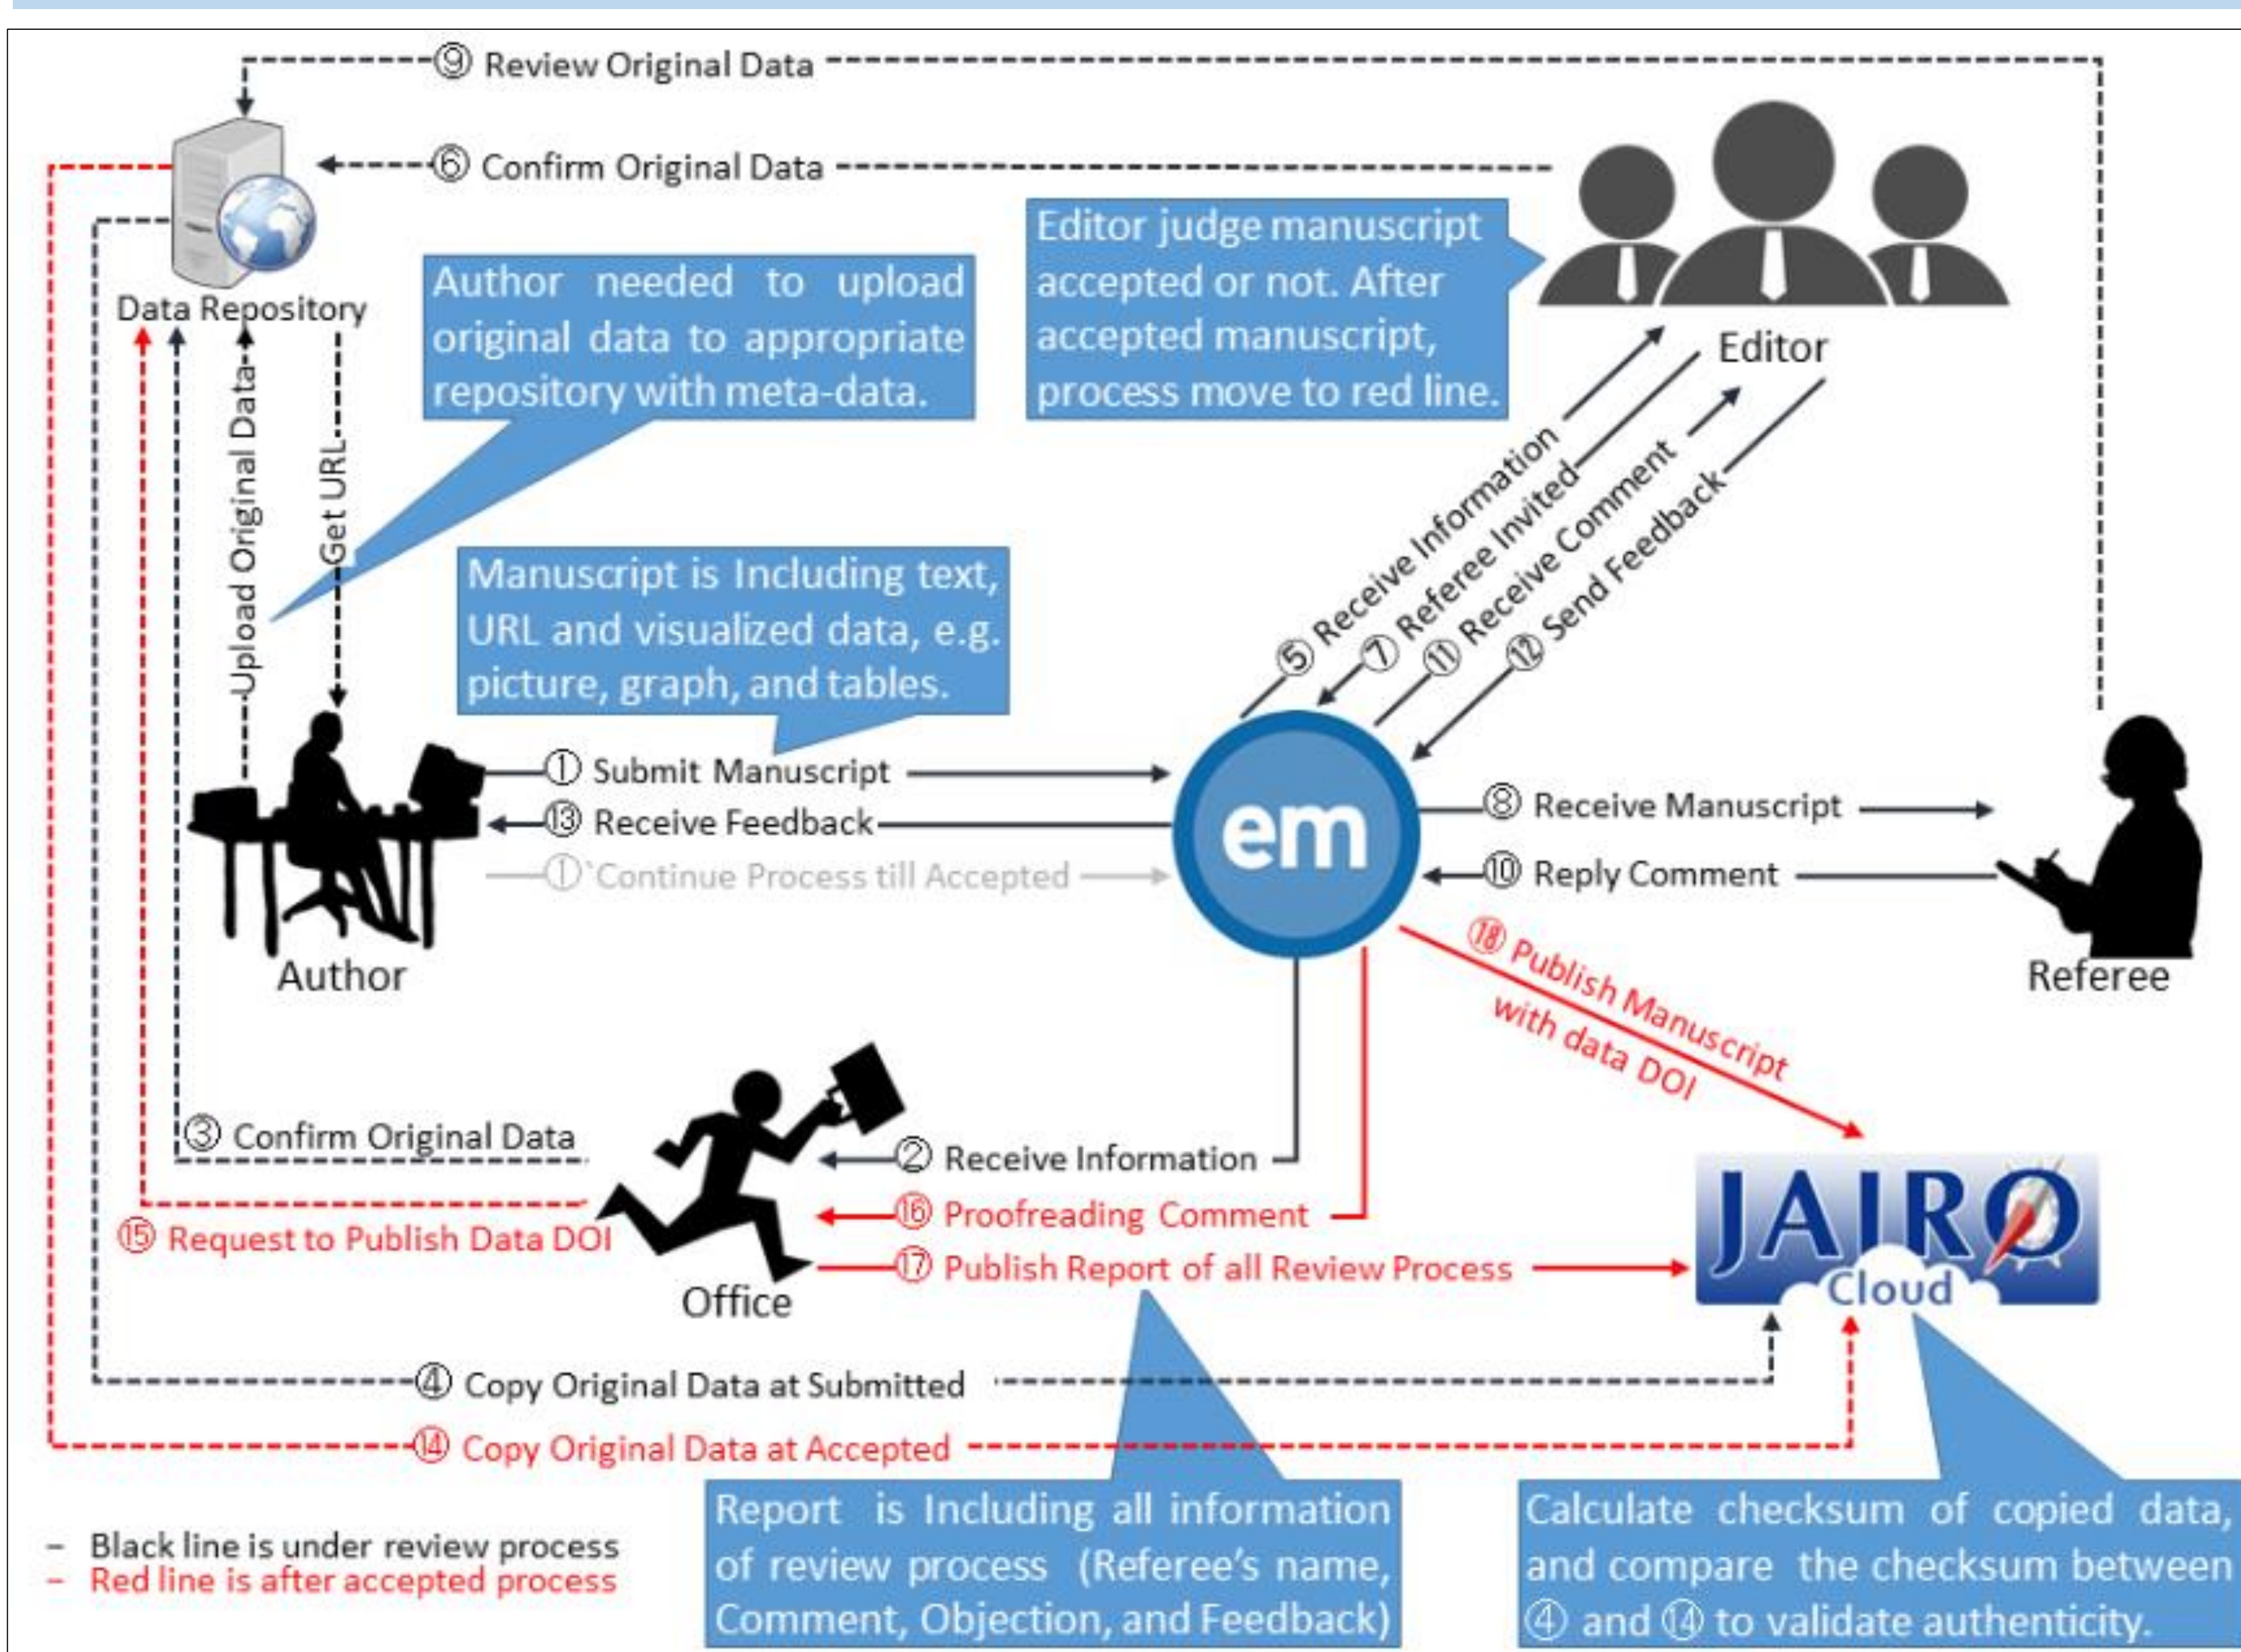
⑨ Review Original Data

⑥ Confirm Original Data

Data Repository

Editor judge manuscript accepted or not. After accepted manuscript, process move to red line.

Editor

Author needed to upload original data to appropriate repository with meta-data.

Upload Original Data

Get URL

Manuscript is Including text, URL and visualized data, e.g. picture, graph, and tables.

⑤ Receive Information

⑦ Referee Invited

⑪ Receive Comment

⑫ Send Feedback

① Submit Manuscript

⑬ Receive Feedback

①`Continue Process till Accepted

em

⑧ Receive Manuscript

⑩ Reply Comment

Author

Referee

⑱ Publish Manuscript with data DOI

③ Confirm Original Data

② Receive Information

⑯ Proofreading Comment

⑮ Request to Publish Data DOI

⑰ Publish Report of all Review Process

Office

JAIRO Cloud

④ Copy Original Data at Submitted

⑭ Copy Original Data at Accepted

- Black line is under review process
- Red line is after accepted process

Report is Including all information of review process (Referee's name, Comment, Objection, and Feedback)

Calculate checksum of copied data, and compare the checksum between ④ and ⑭ to validate authenticity.